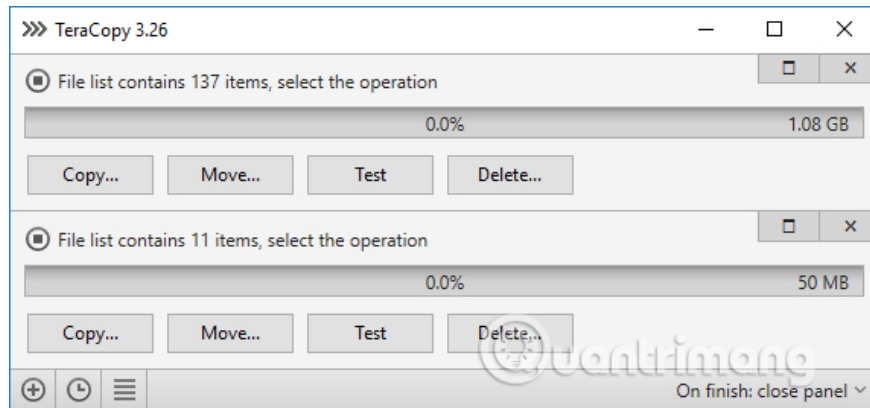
TeraCopy 3.26

File list contains 137 items, select the operation

0.0%

1.08 GB

Copy...

Move...

Test

Delete...

File list contains 11 items, select the operation

0.0%

50 MB

Copy...

Move...

Test

Delete...

Quantrimang

On finish: close panel